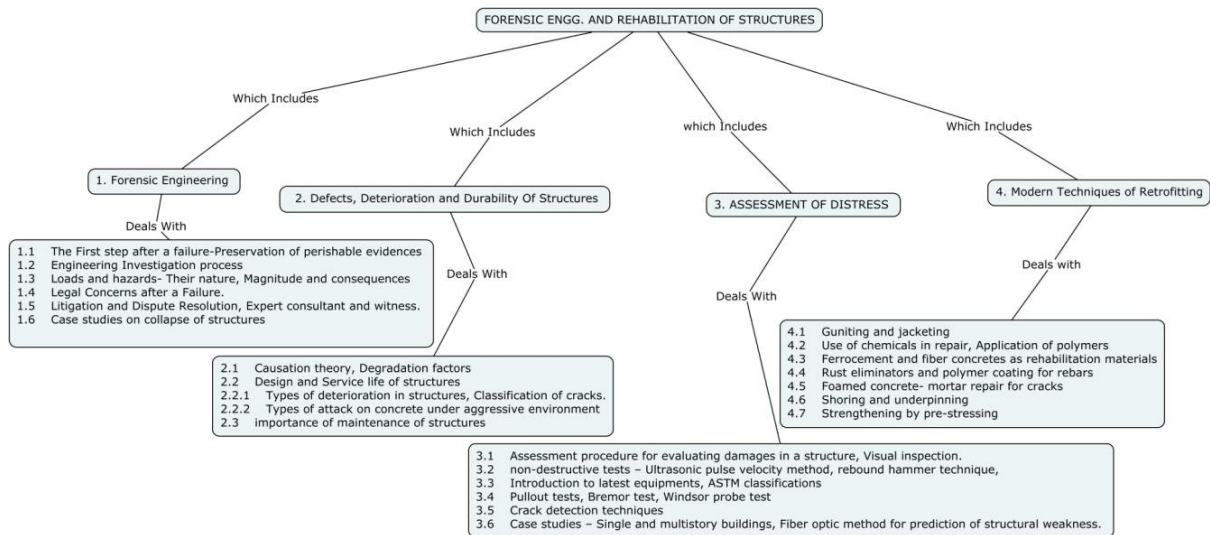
FORENSIC ENGG. AND REHABILITATION OF STRUCTURES

Which Includes

1. Forensic Engineering

Deals With

1.1 The First step after a failure-Preservation of perishable evidences
1.2 Engineering Investigation process
1.3 Loads and hazards- Their nature, Magnitude and consequences
1.4 Legal Concerns after a Failure.
1.5 Litigation and Dispute Resolution, Expert consultant and witness.
1.6 Case studies on collapse of structures

Which Includes

2. Defects, Deterioration and Durability Of Structures

Deals With

2.1 Causation theory, Degradation factors
2.2 Design and Service life of structures
2.2.1 Types of deterioration in structures, Classification of cracks.
2.2.2 Types of attack on concrete under aggressive environment
2.3 importance of maintenance of structures

which Includes

3. ASSESSMENT OF DISTRESS

Deals With

3.1 Assessment procedure for evaluating damages in a structure, Visual inspection.
3.2 non-destructive tests – Ultrasonic pulse velocity method, rebound hammer technique,
3.3 Introduction to latest equipments, ASTM classifications
3.4 Pullout tests, Bremor test, Windsor probe test
3.5 Crack detection techniques
3.6 Case studies – Single and multistory buildings, Fiber optic method for prediction of structural weakness.

Which Includes

4. Modern Techniques of Retrofitting

Deals with

4.1 Guniting and jacketing
4.2 Use of chemicals in repair, Application of polymers
4.3 Ferrocement and fiber concretes as rehabilitation materials
4.4 Rust eliminators and polymer coating for rebars
4.5 Foamed concrete- mortar repair for cracks
4.6 Shoring and underpinning
4.7 Strengthening by pre-stressing